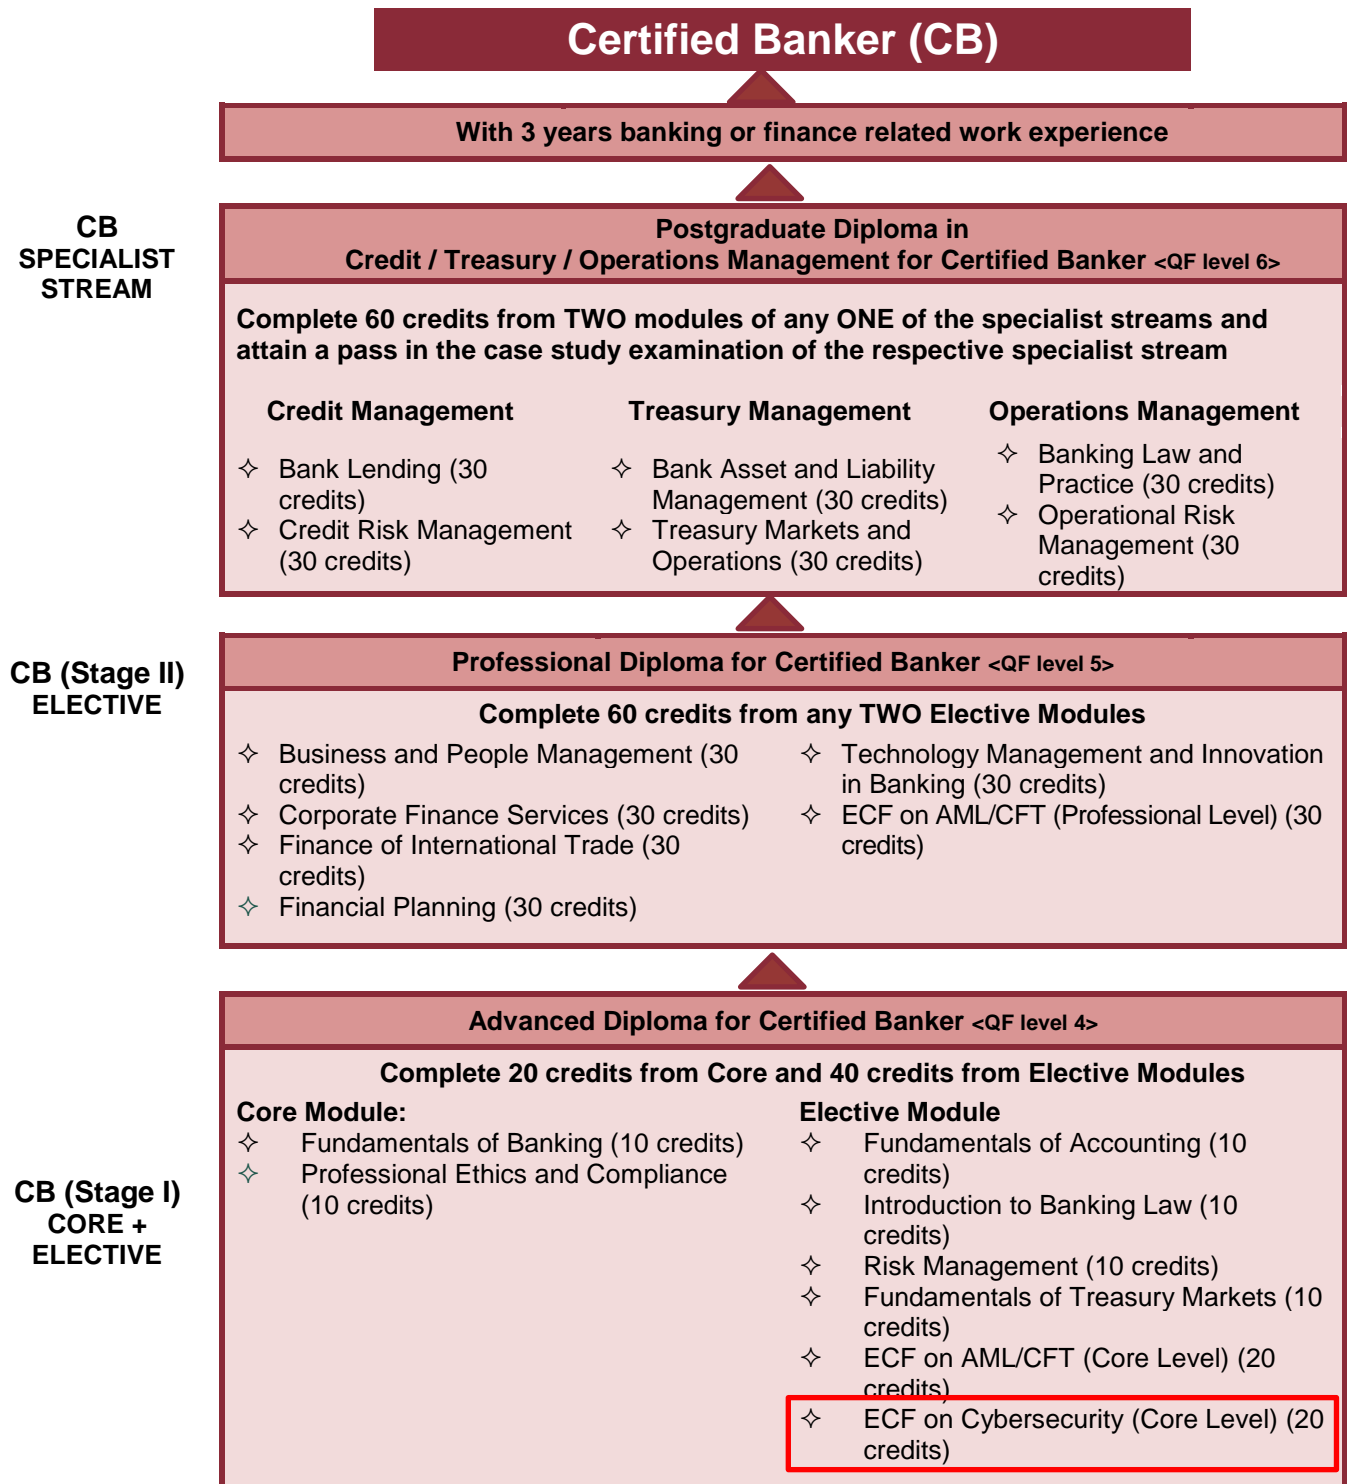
Certified Banker (CB)

With 3 years banking or finance related work experience

CB SPECIALIST STREAM

Postgraduate Diploma in
Credit / Treasury / Operations Management for Certified Banker <QF level 6>

Complete 60 credits from TWO modules of any ONE of the specialist streams and attain a pass in the case study examination of the respective specialist stream

Credit Management
✧ Bank Lending (30 credits)
✧ Credit Risk Management (30 credits)

Treasury Management
✧ Bank Asset and Liability Management (30 credits)
✧ Treasury Markets and Operations (30 credits)

Operations Management
✧ Banking Law and Practice (30 credits)
✧ Operational Risk Management (30 credits)

CB (Stage II) ELECTIVE

Professional Diploma for Certified Banker <QF level 5>

Complete 60 credits from any TWO Elective Modules
✧ Business and People Management (30 credits)
✧ Corporate Finance Services (30 credits)
✧ Finance of International Trade (30 credits)
✧ Financial Planning (30 credits)
✧ Technology Management and Innovation in Banking (30 credits)
✧ ECF on AML/CFT (Professional Level) (30 credits)

CB (Stage I) CORE + ELECTIVE

Advanced Diploma for Certified Banker <QF level 4>

Complete 20 credits from Core and 40 credits from Elective Modules

Core Module:
✧ Fundamentals of Banking (10 credits)
✧ Professional Ethics and Compliance (10 credits)

Elective Module
✧ Fundamentals of Accounting (10 credits)
✧ Introduction to Banking Law (10 credits)
✧ Risk Management (10 credits)
✧ Fundamentals of Treasury Markets (10 credits)
✧ ECF on AML/CFT (Core Level) (20 credits)
✧ ECF on Cybersecurity (Core Level) (20 credits)